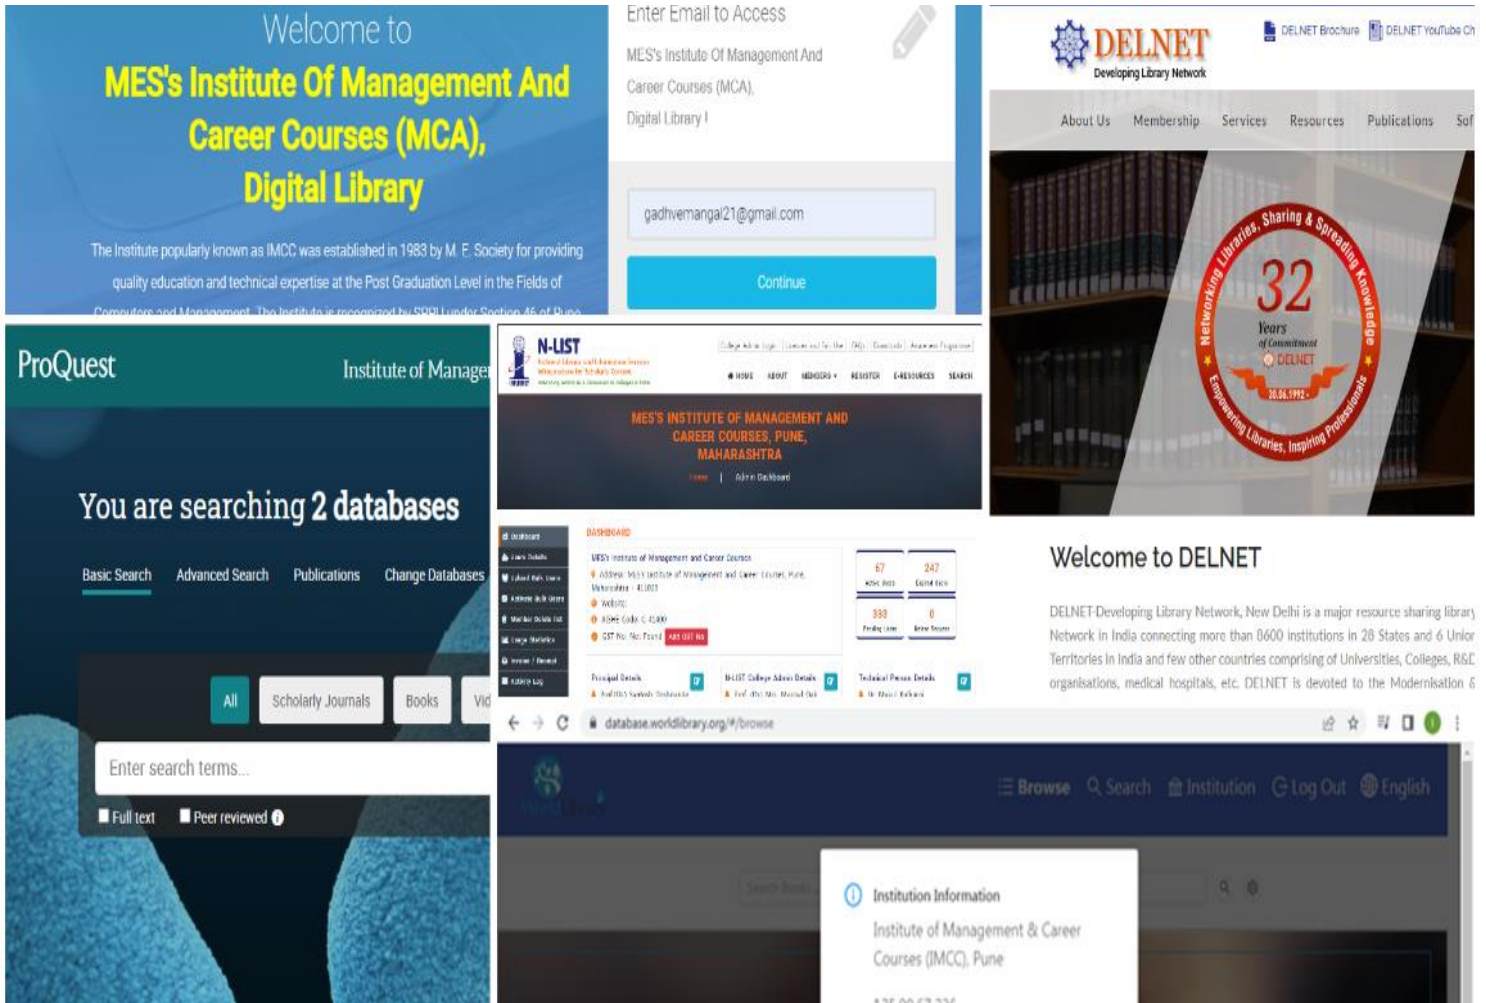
Welcome to
MES's Institute Of Management And Career Courses (MCA), Digital Library

The Institute popularly known as IMCC was established in 1983 by M. E. Society for providing quality education and technical expertise at the Post Graduation Level in the Fields of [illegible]

Enter Email to Access

MES's Institute Of Management And Career Courses (MCA), Digital Library !

gadhvemangal21@gmail.com

Continue

DELNET
Developing Library Network

DELNET Brochure DELNET YouTube Ch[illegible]

About Us Membership Services Resources Publications Sof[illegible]

Networking Libraries, Sharing & Spreading Knowledge
32
Years
of Commitment
DELNET
20.06.1992
Empowering Libraries, Inspiring Professionals

Welcome to DELNET

DELNET-Developing Library Network, New Delhi is a major resource sharing library Network in India connecting more than 8600 institutions in 28 States and 6 Union Territories in India and few other countries comprising of Universities, Colleges, R&D organisations, medical hospitals, etc. DELNET is devoted to the Modernisation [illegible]

ProQuest
Institute of Manage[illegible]

You are searching 2 databases

Basic Search Advanced Search Publications Change Databases

All Scholarly Journals Books Vid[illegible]

Enter search terms...

Full text Peer reviewed

N-LIST

HOME ABOUT MEMBERS REGISTER E-RESOURCES SEARCH

MES'S INSTITUTE OF MANAGEMENT AND CAREER COURSES, PUNE, MAHARASHTRA
Home | Admin Dashboard

DASHBOARD

MES's Institute of Management and Career Courses

67
242
338
0

database.worldlibrary.org/#/browse

Browse Search Institution Log Out English

Institution Information
Institute of Management & Career Courses (IMCC), Pune